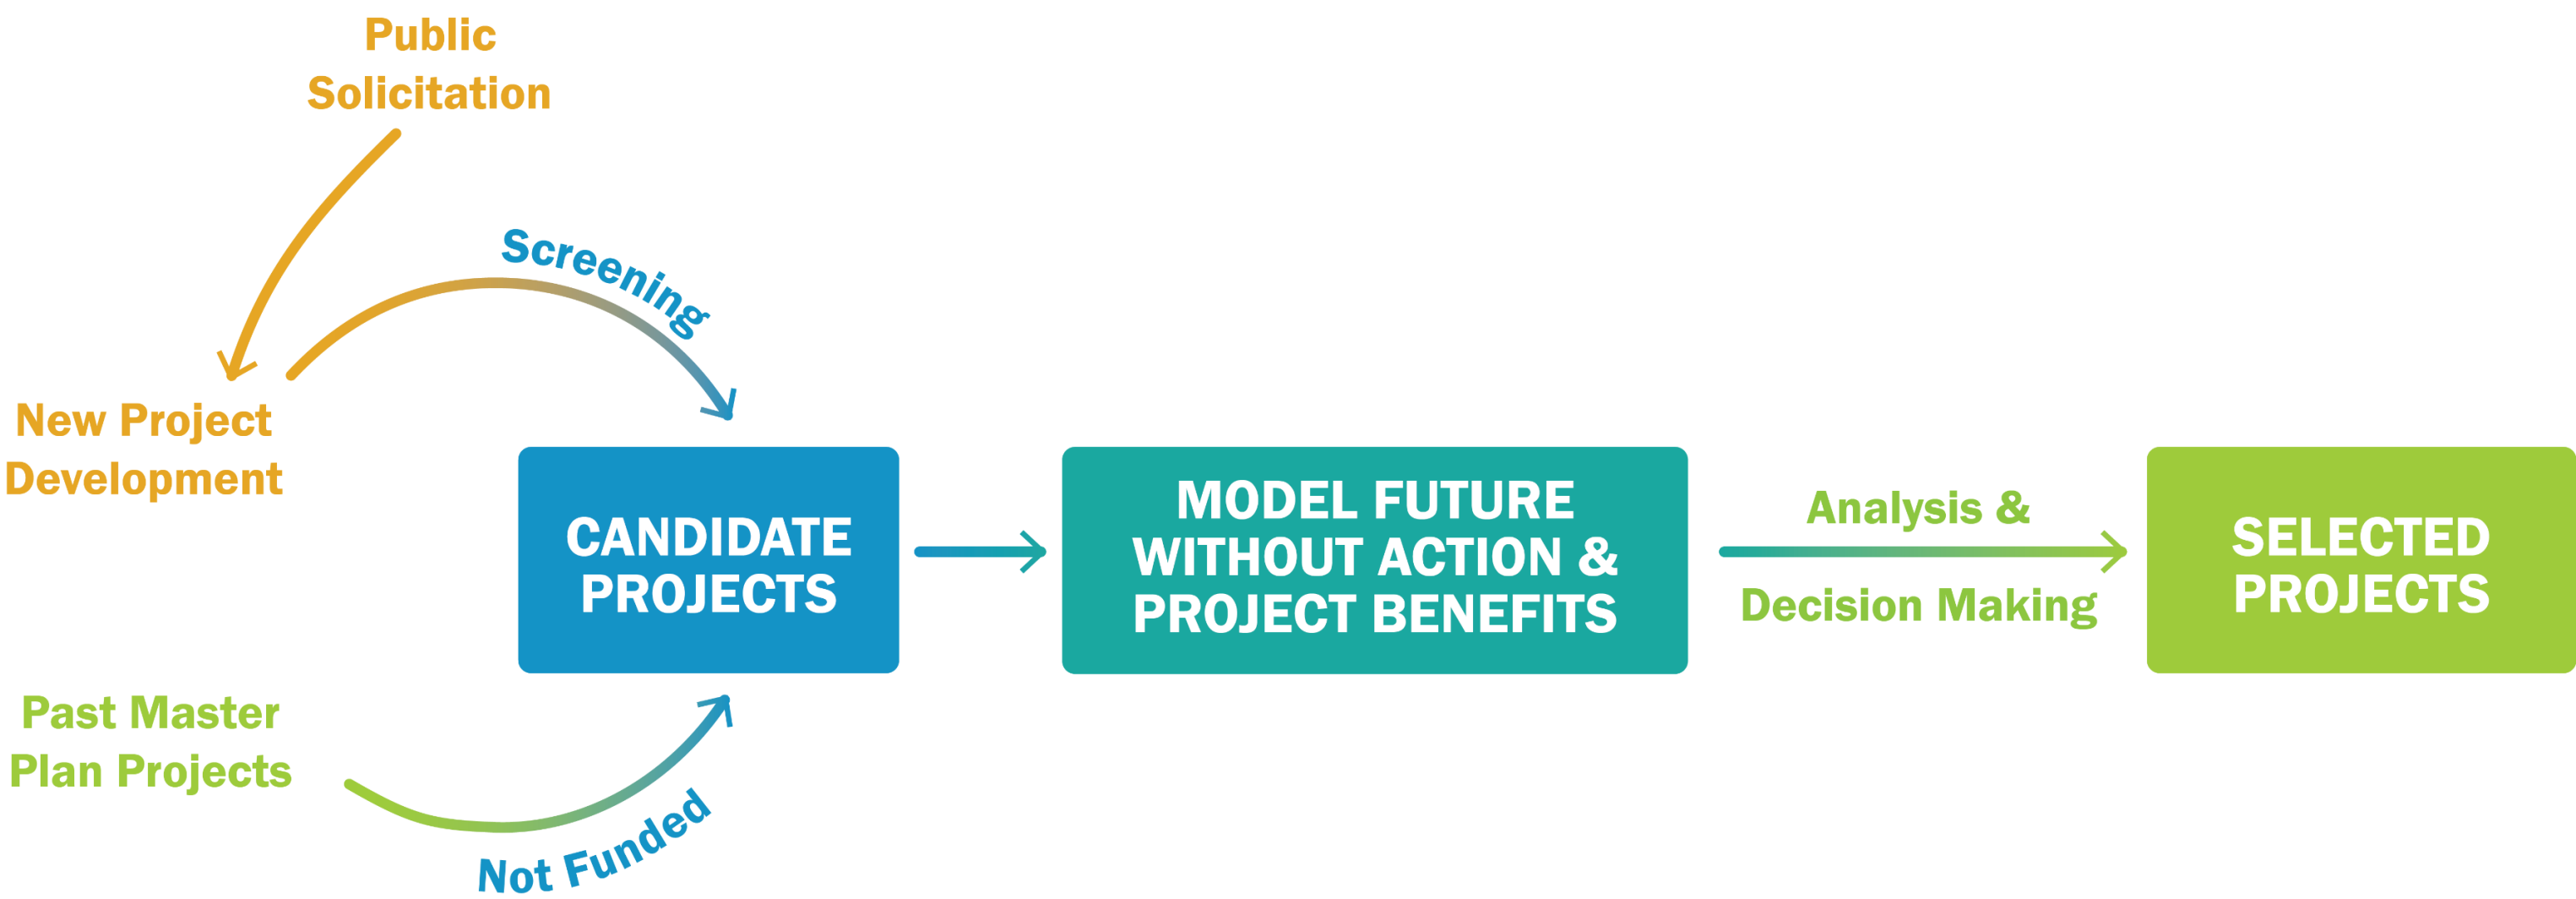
Public Solicitation

Screening

New Project Development

CANDIDATE PROJECTS

MODEL FUTURE WITHOUT ACTION & PROJECT BENEFITS

Analysis &

Decision Making

SELECTED PROJECTS

Past Master Plan Projects

Not Funded